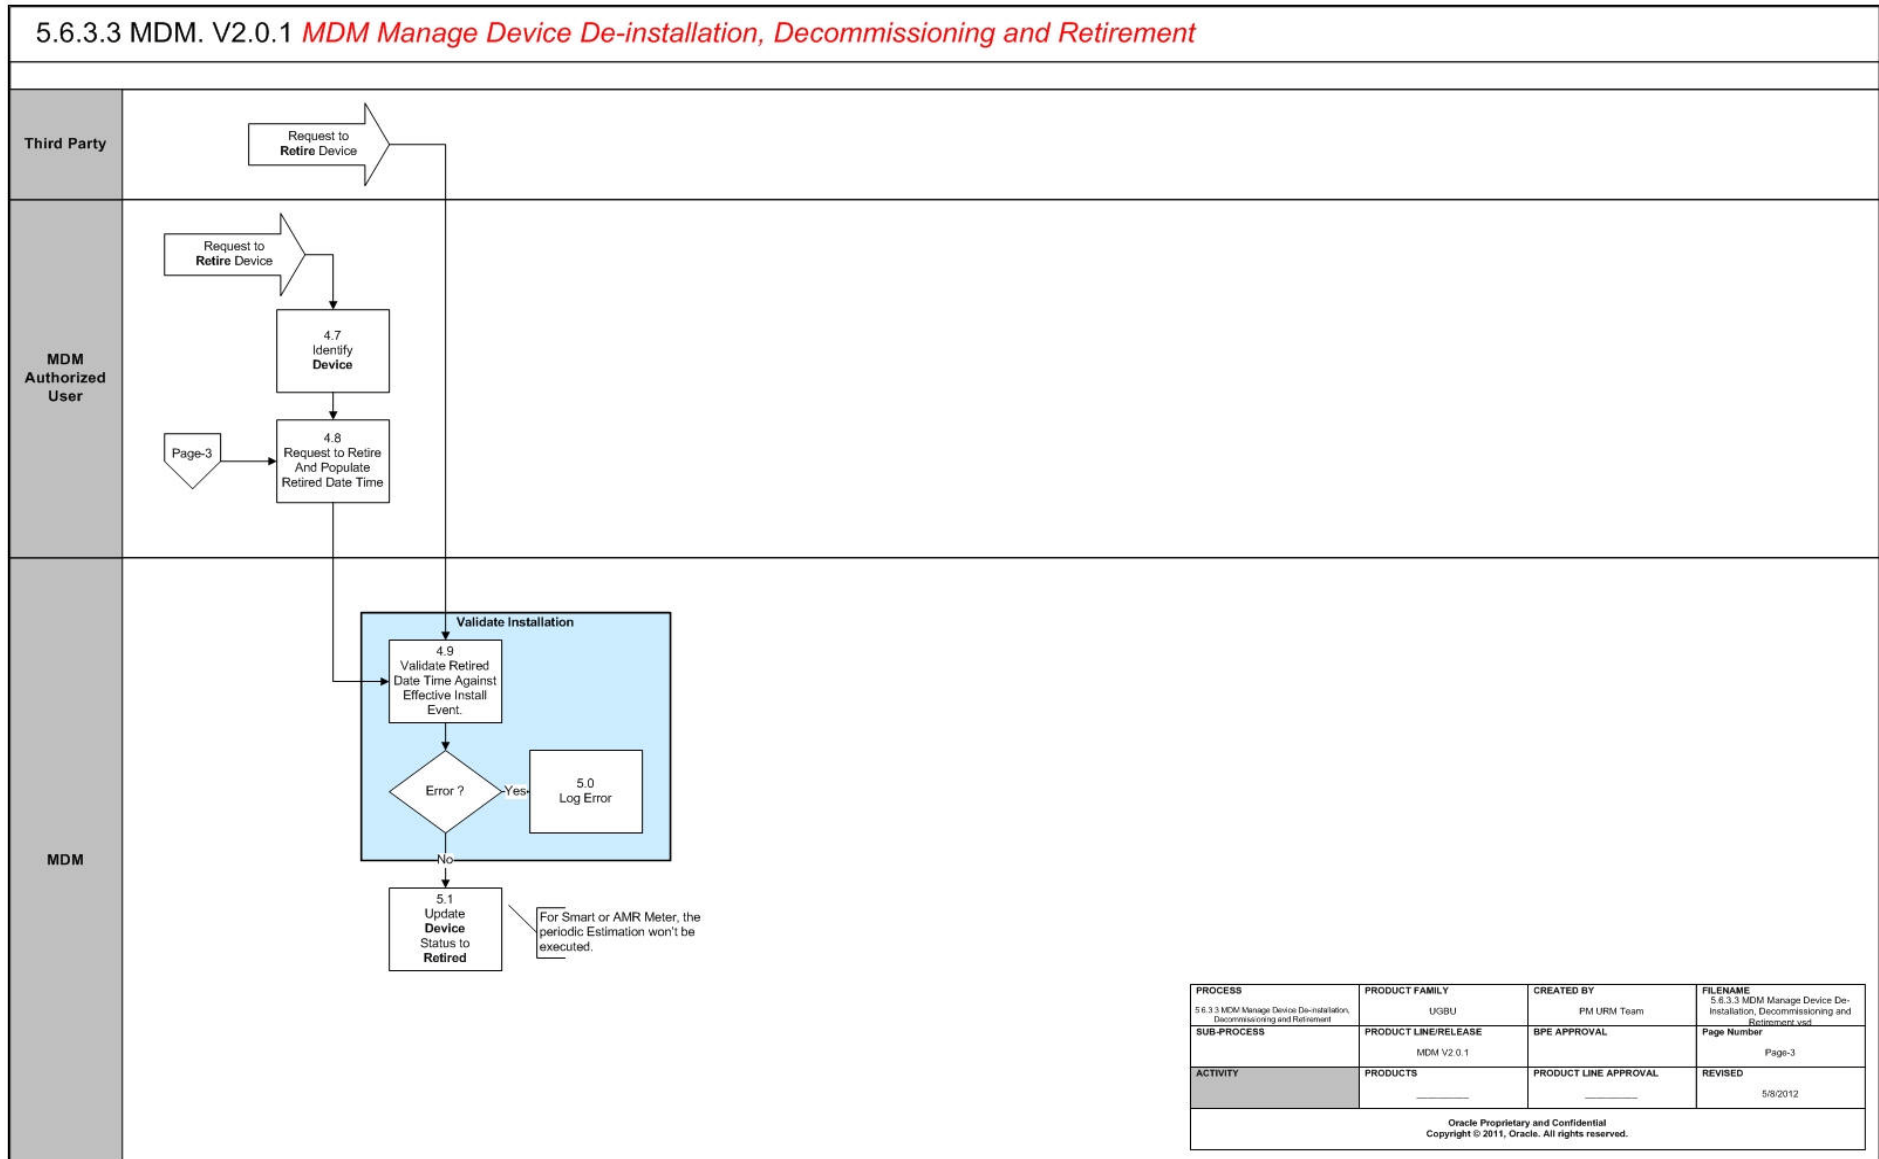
5.6.3.3 MDM. V2.0.1 MDM Manage Device De-installation, Decommissioning and Retirement

Third Party

Request to Retire Device

MDM Authorized User

Request to Retire Device

4.7 Identify Device

Page-3

4.8 Request to Retire And Populate Retired Date Time

MDM

Validate Installation

4.9 Validate Retired Date Time Against Effective Install Event.

Error ?

Yes

5.0 Log Error

No

5.1 Update Device Status to Retired

For Smart or AMR Meter, the periodic Estimation won't be executed.

| PROCESS 5.6.3.3 MDM Manage Device De-installation, Decommissioning and Retirement | PRODUCT FAMILY UGBU | CREATED BY PM URM Team | FILENAME 5.6.3.3 MDM Manage Device De-Installation, Decommissioning and Retirement.vsd |
|---|---|---|---|
| SUB-PROCESS | PRODUCT LINE/RELEASE MDM V2.0.1 | BPE APPROVAL | Page Number Page-3 |
| ACTIVITY | PRODUCTS | PRODUCT LINE APPROVAL | REVISED 5/8/2012 |

Oracle Proprietary and Confidential
Copyright © 2011, Oracle. All rights reserved.